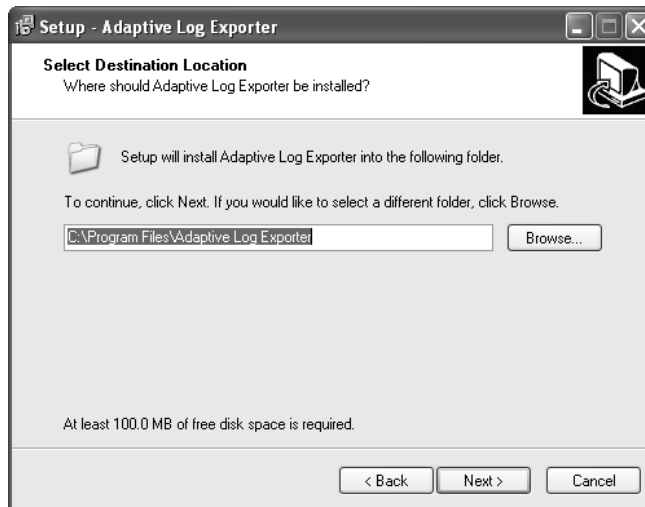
Setup - Adaptive Log Exporter

Select Destination Location
Where should Adaptive Log Exporter be installed?

Setup will install Adaptive Log Exporter into the following folder.

To continue, click Next. If you would like to select a different folder, click Browse.

C:\Program Files\Adaptive Log Exporter

Browse...

At least 100.0 MB of free disk space is required.

< Back

Next >

Cancel